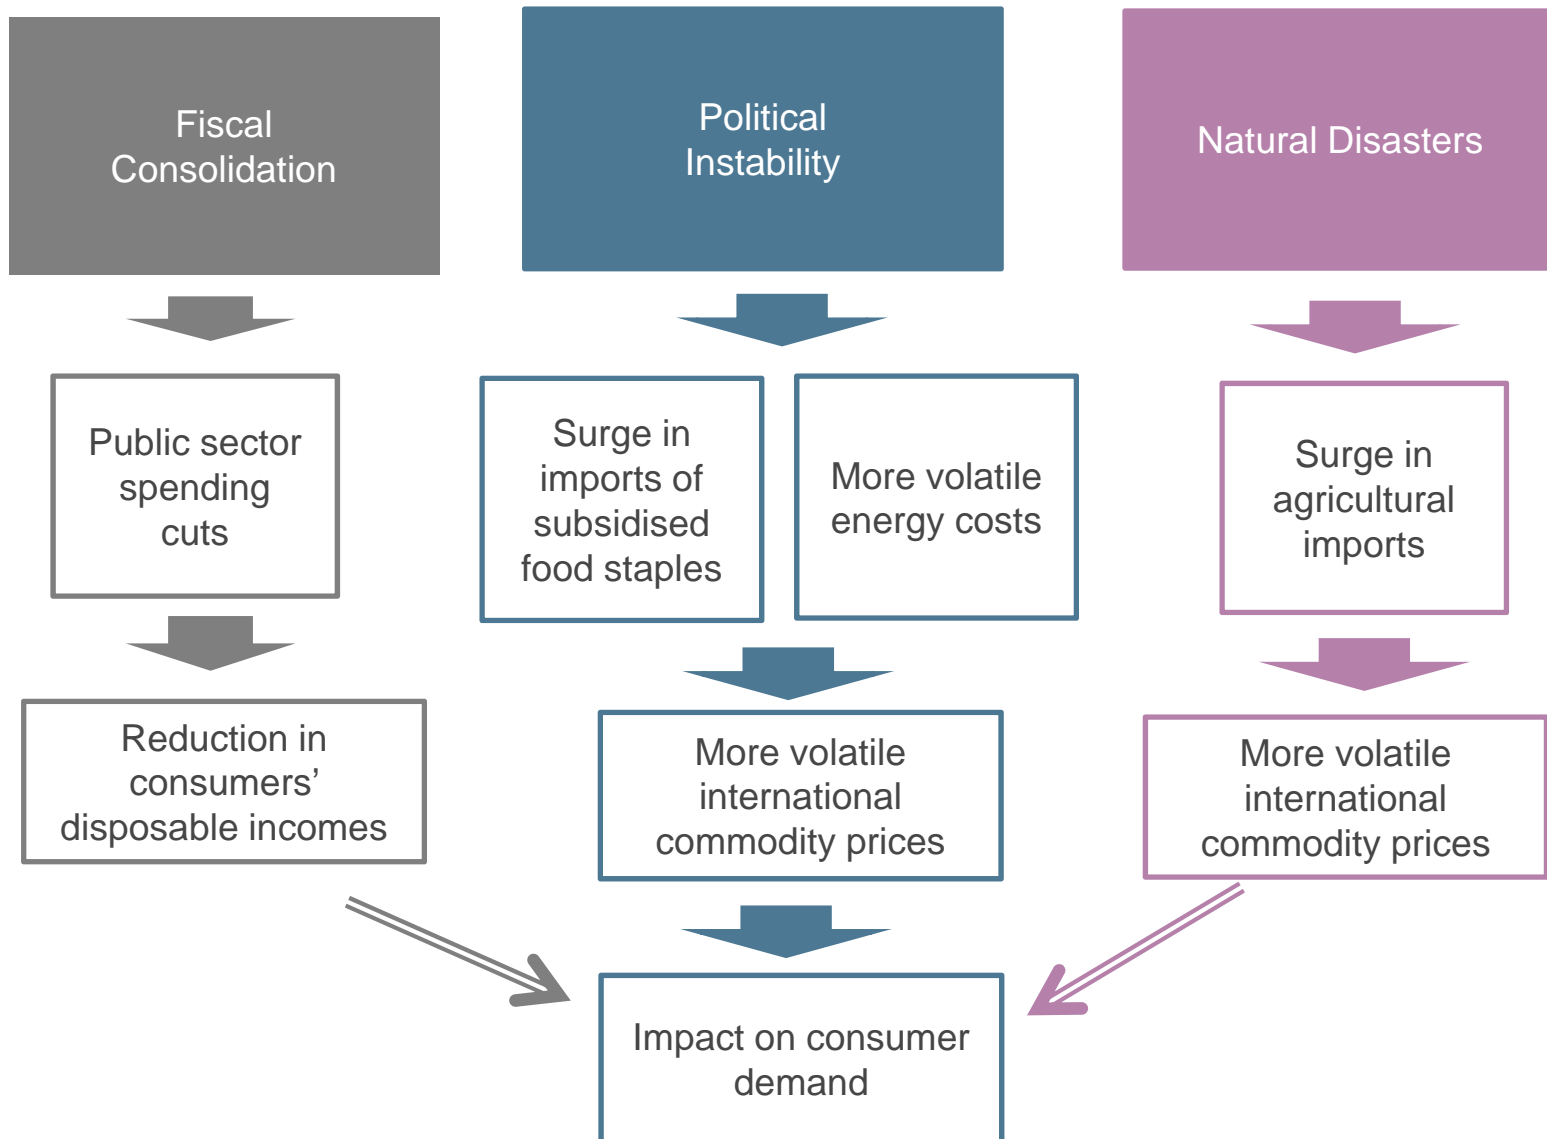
Fiscal Consolidation

Public sector spending cuts

Reduction in consumers' disposable incomes

Political Instability

Surge in imports of subsidised food staples

More volatile energy costs

More volatile international commodity prices

Natural Disasters

Surge in agricultural imports

More volatile international commodity prices

Impact on consumer demand